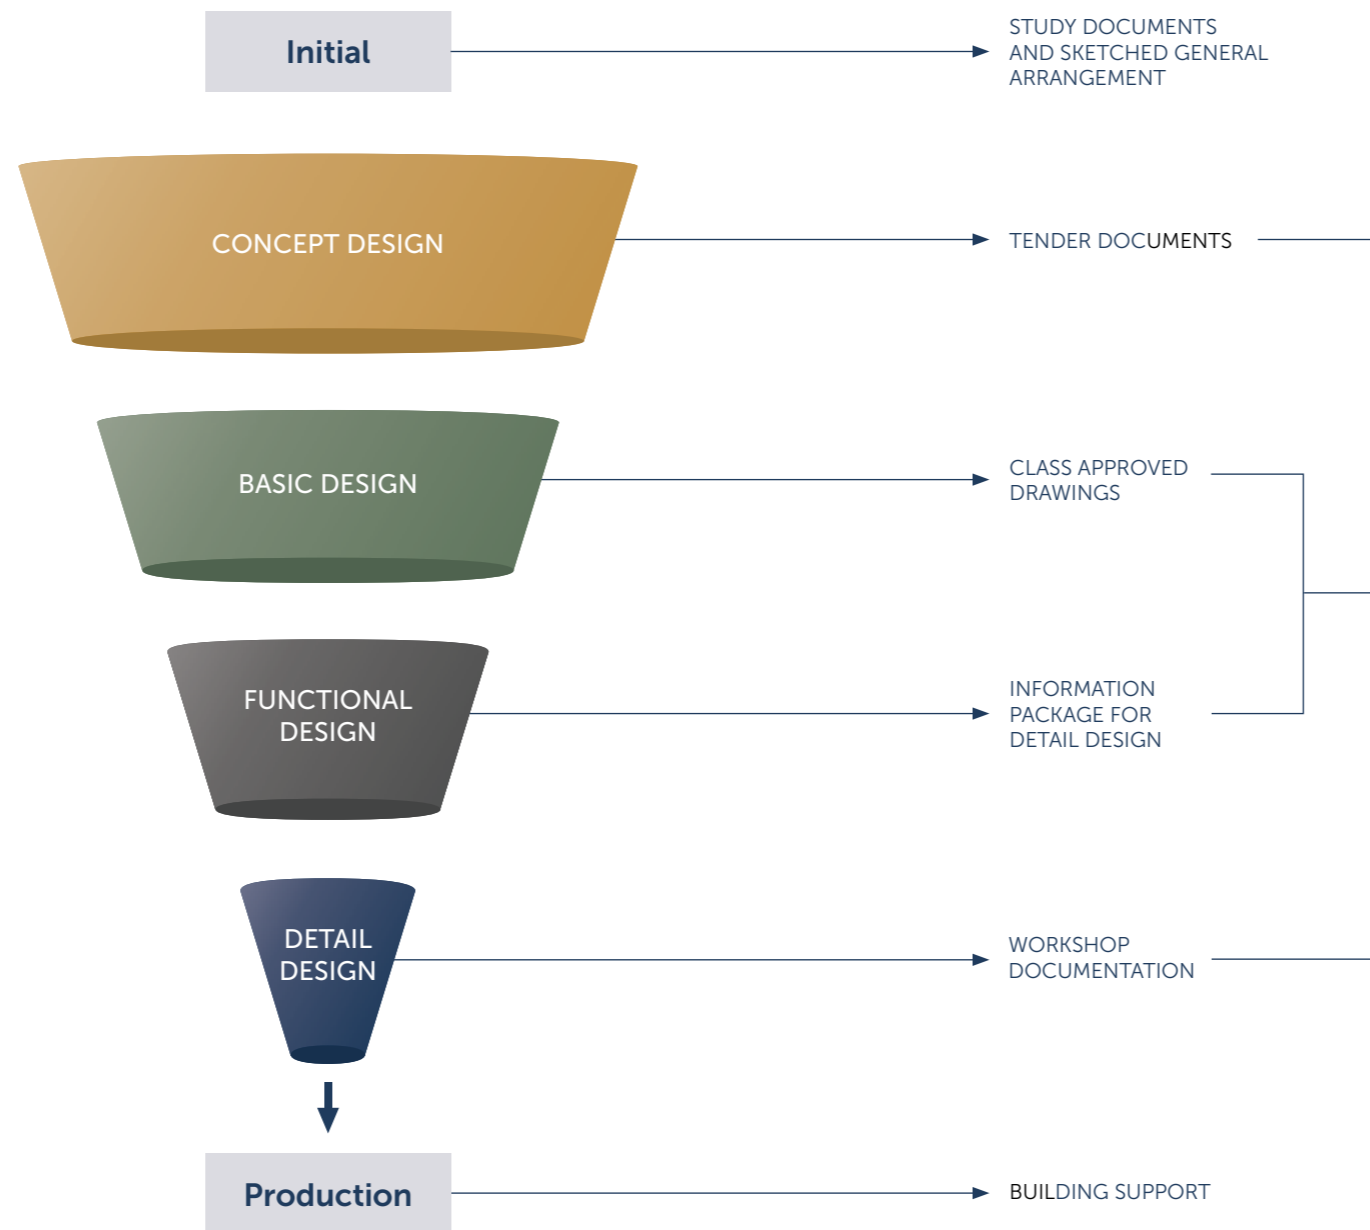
Initial

STUDY DOCUMENTS AND SKETCHED GENERAL ARRANGEMENT

CONCEPT DESIGN

TENDER DOCUMENTS

BASIC DESIGN

CLASS APPROVED DRAWINGS

FUNCTIONAL DESIGN

INFORMATION PACKAGE FOR DETAIL DESIGN

DETAIL DESIGN

WORKSHOP DOCUMENTATION

Production

BUILDING SUPPORT